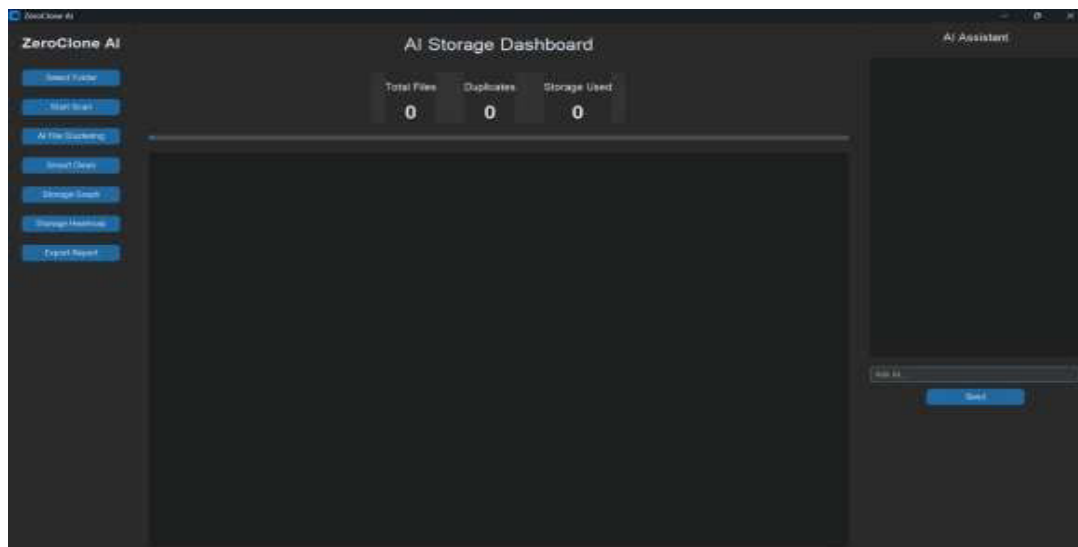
ZeroClone AI

ZeroClone AI

Select Folder

Start Scan

AI File Clustering

Smart Clean

Storage Graph

Storage Heatmap

Export Report

AI Storage Dashboard

Total Files
0

Duplicates
0

Storage Used
0

AI Assistant

Ask AI

Send